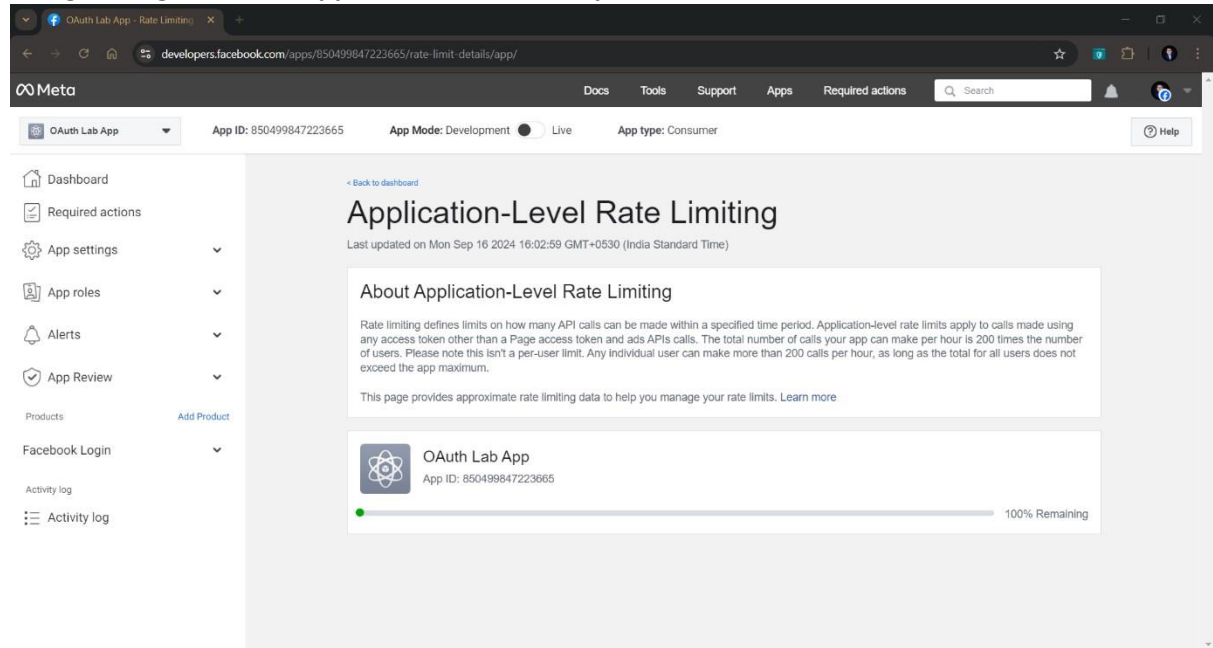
OAuth Lab App - Rate Limiting

developers.facebook.com/apps/850499847223665/rate-limit-details/app/

Meta

Docs Tools Support Apps Required actions

Search

OAuth Lab App

App ID: 850499847223665

App Mode: Development Live

App type: Consumer

Help

Dashboard

Required actions

App settings

App roles

Alerts

App Review

Products

Add Product

Facebook Login

Activity log

Activity log

< Back to dashboard

Application-Level Rate Limiting

Last updated on Mon Sep 16 2024 16:02:59 GMT+0530 (India Standard Time)

About Application-Level Rate Limiting

Rate limiting defines limits on how many API calls can be made within a specified time period. Application-level rate limits apply to calls made using any access token other than a Page access token and ads APIs calls. The total number of calls your app can make per hour is 200 times the number of users. Please note this isn't a per-user limit. Any individual user can make more than 200 calls per hour, as long as the total for all users does not exceed the app maximum.

This page provides approximate rate limiting data to help you manage your rate limits. Learn more

OAuth Lab App

App ID: 850499847223665

100% Remaining